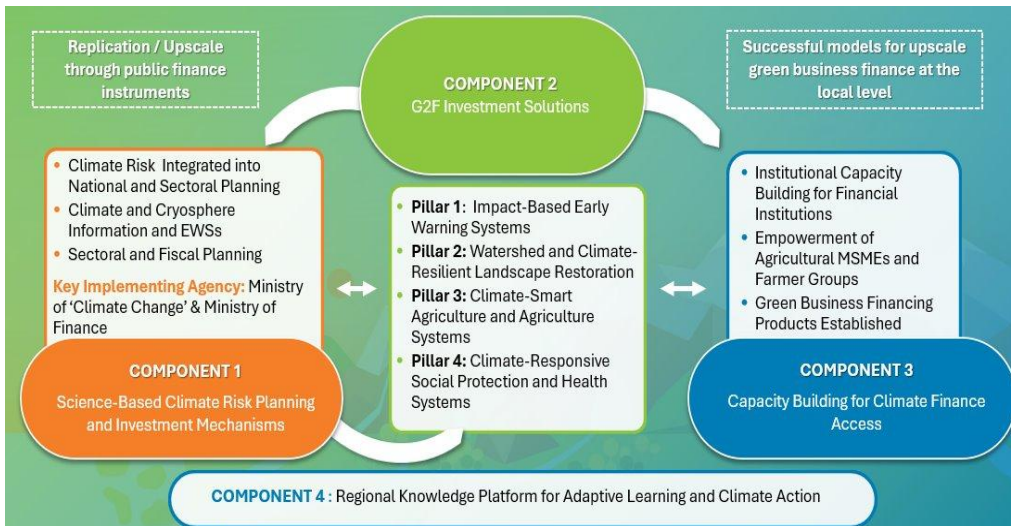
Replication / Upscale through public finance instruments

COMPONENT 2
G2F Investment Solutions

Successful models for upscale green business finance at the local level

• Climate Risk Integrated into National and Sectoral Planning
• Climate and Cryosphere Information and EWSs
• Sectoral and Fiscal Planning

Key Implementing Agency: Ministry of 'Climate Change' & Ministry of Finance

COMPONENT 1
Science-Based Climate Risk Planning and Investment Mechanisms

• Pillar 1: Impact-Based Early Warning Systems
• Pillar 2: Watershed and Climate-Resilient Landscape Restoration
• Pillar 3: Climate-Smart Agriculture and Agriculture Systems
• Pillar 4: Climate-Responsive Social Protection and Health Systems

• Institutional Capacity Building for Financial Institutions
• Empowerment of Agricultural MSMEs and Farmer Groups
• Green Business Financing Products Established

COMPONENT 3
Capacity Building for Climate Finance Access

COMPONENT 4 : Regional Knowledge Platform for Adaptive Learning and Climate Action